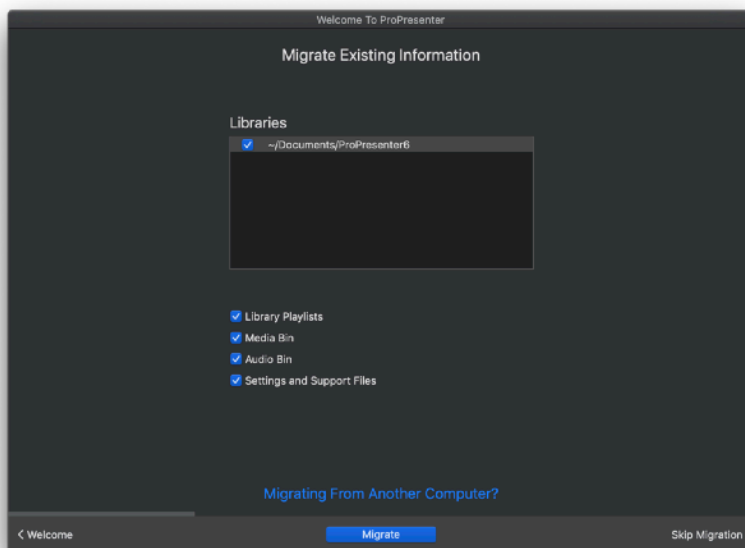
Welcome To ProPresenter

Migrate Existing Information

Libraries

~/Documents/ProPresenter6

Library Playlists

Media Bin

Audio Bin

Settings and Support Files

Migrating From Another Computer?

< Welcome

Migrate

Skip Migration